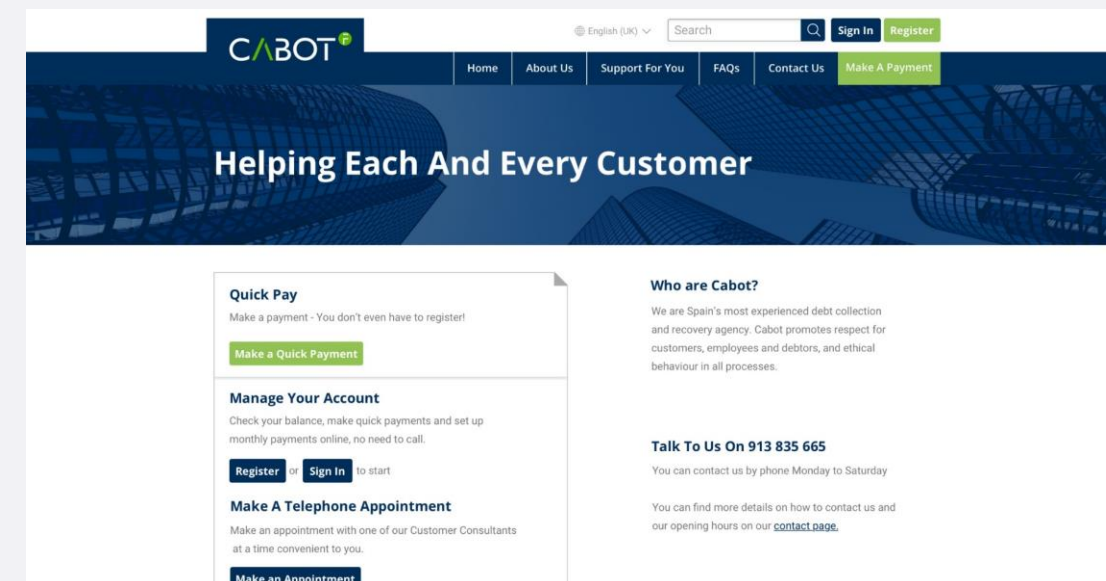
CΛBOT

English (UK) Search Sign In Register

Home About Us Support For You FAQs Contact Us Make A Payment

Helping Each And Every Customer

Quick Pay

Make a payment - You don't even have to register!

Make a Quick Payment

Manage Your Account

Check your balance, make quick payments and set up monthly payments online, no need to call.

Register or Sign In to start

Make A Telephone Appointment

Make an appointment with one of our Customer Consultants at a time convenient to you.

Make an Appointment

Who are Cabot?

We are Spain's most experienced debt collection and recovery agency. Cabot promotes respect for customers, employees and debtors, and ethical behaviour in all processes.

Talk To Us On 913 835 665

You can contact us by phone Monday to Saturday

You can find more details on how to contact us and our opening hours on our contact page.